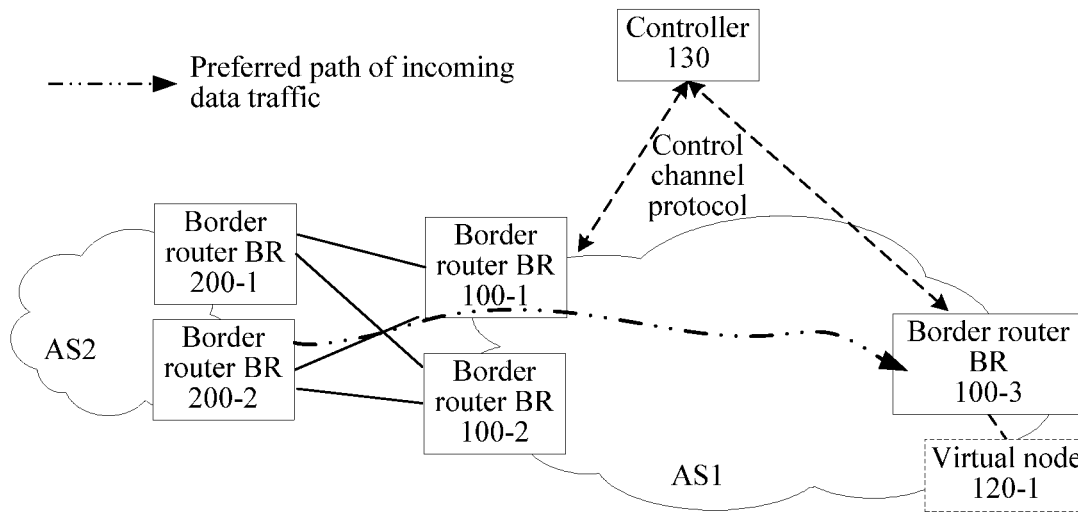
Preferred path of incoming data traffic

Controller 130

Control channel protocol

Border router BR 200-1

Border router BR 100-1

AS2

Border router BR 200-2

Border router BR 100-2

Border router BR 100-3

AS1

Virtual node 120-1